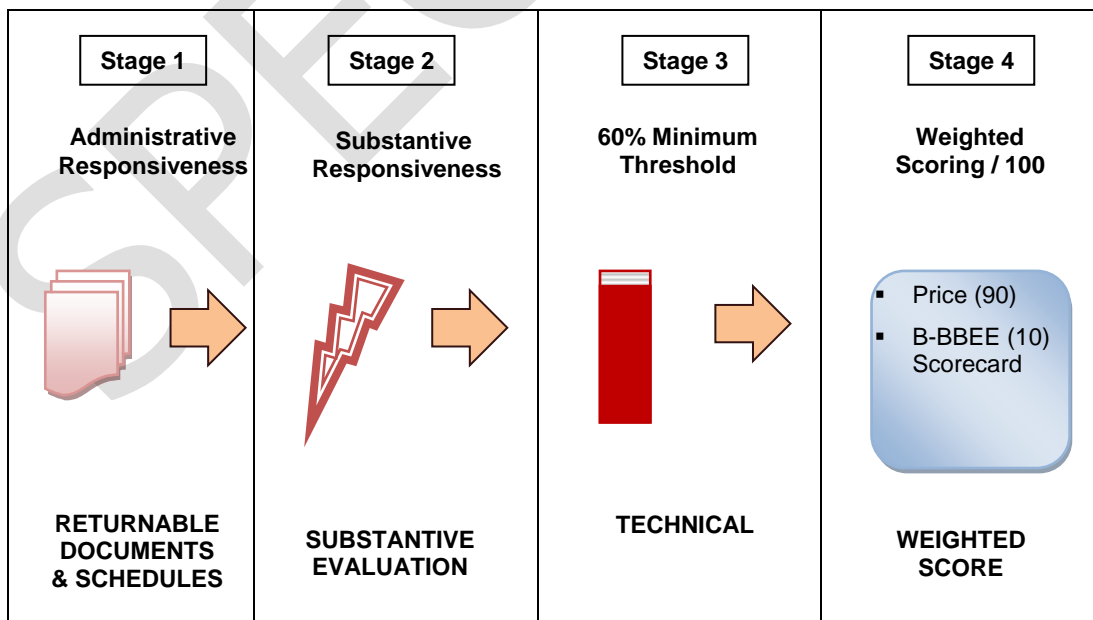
| Stage 1 | Stage 2 | Stage 3 | Stage 4 |
|---|---|---|---|
| Administrative Responsiveness | Substantive Responsiveness | 60% Minimum Threshold | Weighted Scoring / 100 |
| | | | ▪ Price (90) ▪ B-BBEE (10) Scorecard |
| RETURNABLE DOCUMENTS & SCHEDULES | SUBSTANTIVE EVALUATION | TECHNICAL | WEIGHTED SCORE |

SPEC